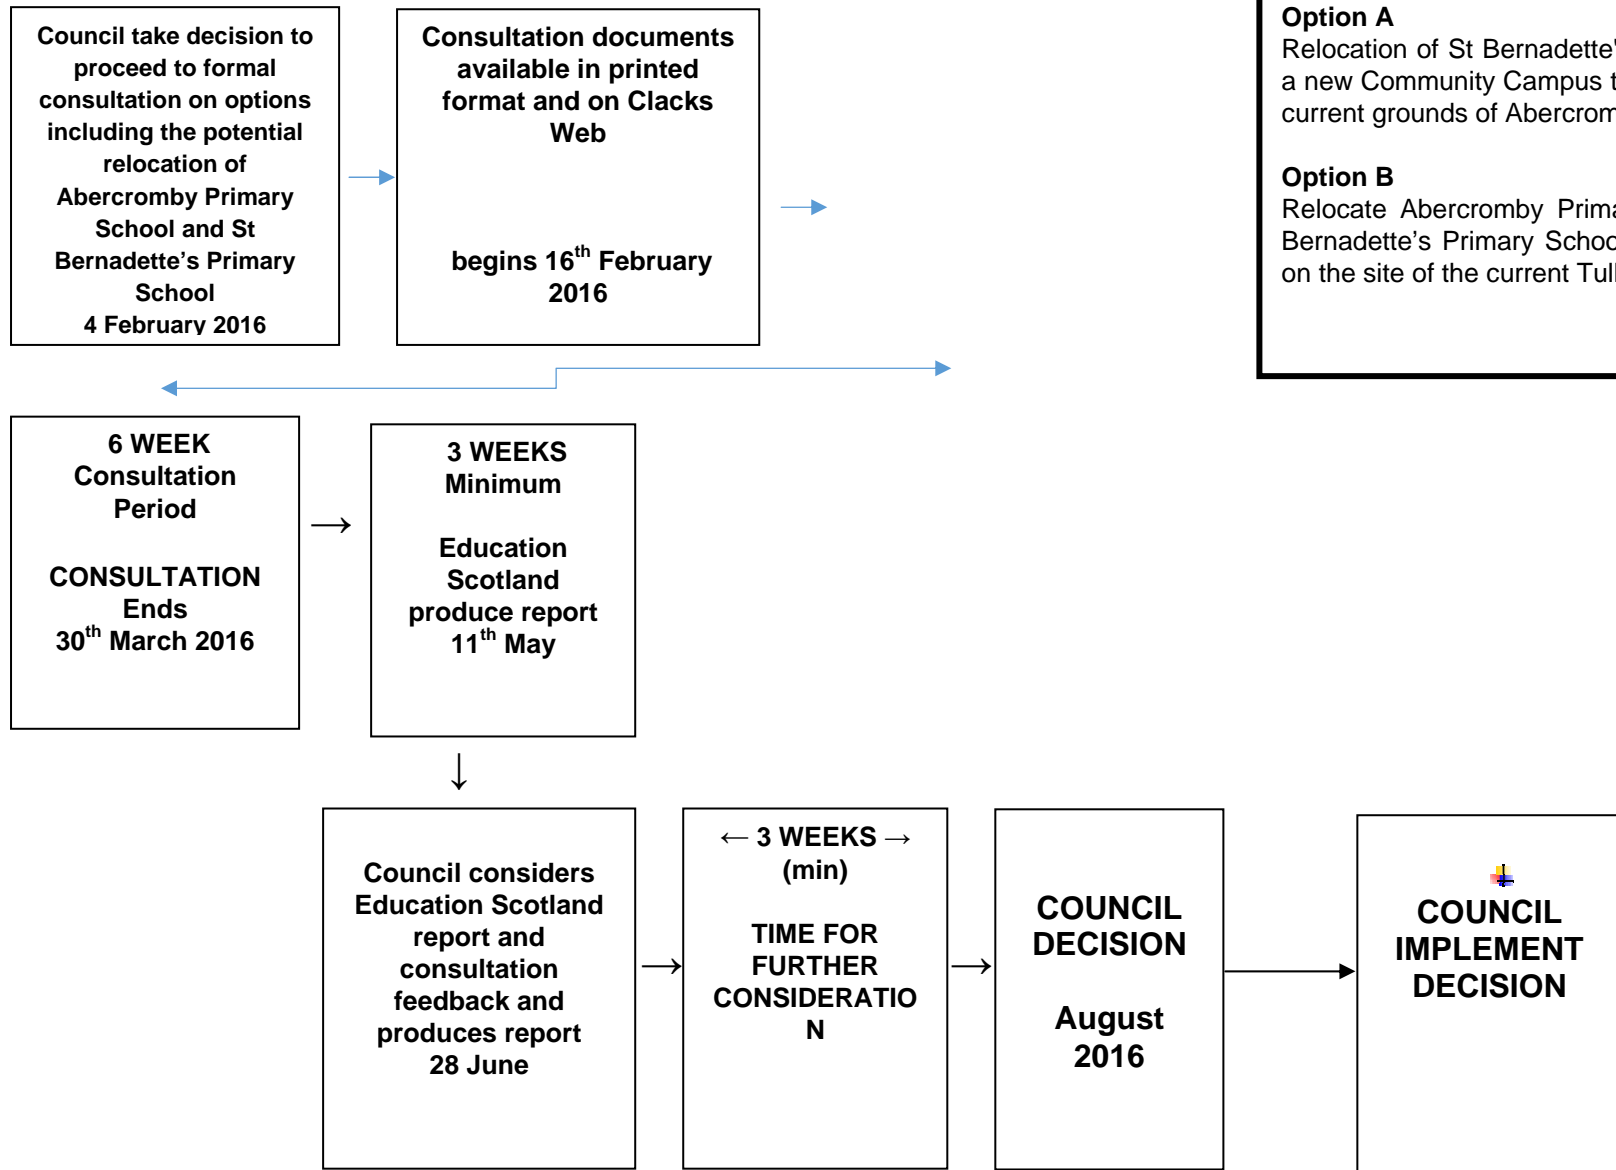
Council take decision to proceed to formal consultation on options including the potential relocation of Abercromby Primary School and St Bernadette's Primary School
4 February 2016

Consultation documents available in printed format and on Clacks Web

begins 16$^{th}$ February 2016

Option A
Relocation of St Bernadette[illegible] a new Community Campus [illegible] current grounds of Abercrom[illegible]

Option B
Relocate Abercromby Prima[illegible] Bernadette's Primary Schoo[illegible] on the site of the current Tull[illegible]

6 WEEK Consultation Period

CONSULTATION Ends
30$^{th}$ March 2016

3 WEEKS Minimum

Education Scotland produce report
11$^{th}$ May

Council considers Education Scotland report and consultation feedback and produces report
28 June

← 3 WEEKS →
(min)

TIME FOR FURTHER CONSIDERATIO N

COUNCIL DECISION

August 2016

COUNCIL IMPLEMENT DECISION